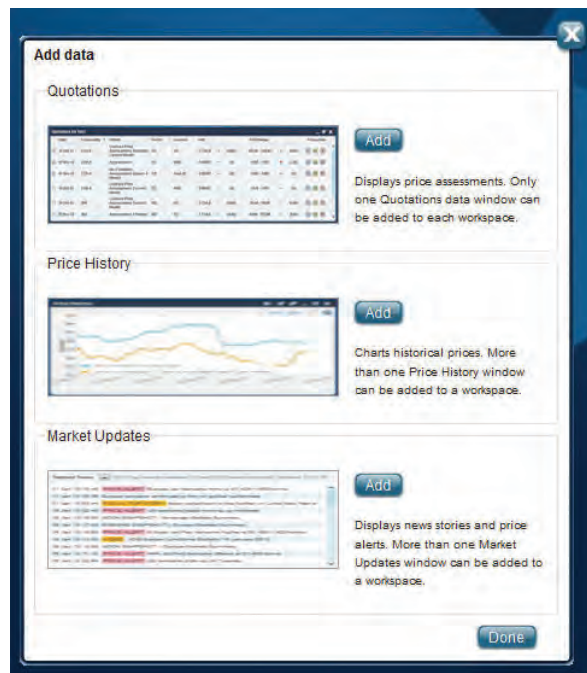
Add data

Quotations

Add

Displays price assessments. Only one Quotations data window can be added to each workspace.

Price History

Add

Charts historical prices. More than one Price History window can be added to a workspace.

Market Updates

Add

Displays news stories and price alerts. More than one Market Updates window can be added to a workspace.

Done